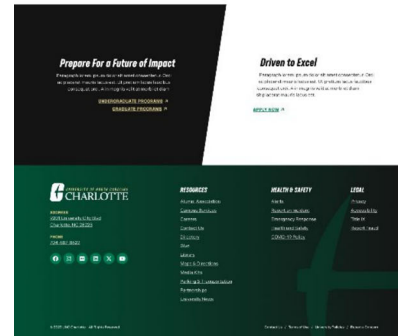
Prepare For a Future of Impact

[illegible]

UNDERGRADUATE PROGRAMS ↗
GRADUATE PROGRAMS ↗

Driven to Excel

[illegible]

APPLY NOW ↗

UNIVERSITY OF NORTH CAROLINA
CHARLOTTE

ADDRESS
9201 University City Blvd
Charlotte, NC 28223

PHONE
704-687-8622

RESOURCES
Alumni Association
Campus Services
Careers
Contact Us
Directory
Give
Library
Maps & Directions
Media Kits
Parking & Transportation
Partnerships
University News

HEALTH & SAFETY
Alerts
Report an Incident
Emergency Response
Health and Safety
COVID-19 Policy

LEGAL
Privacy
Accessibility
Title IX
Report Fraud

© 2025 UNC Charlotte · All Rights Reserved

Contact Us | Terms of Use | University Policies | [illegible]